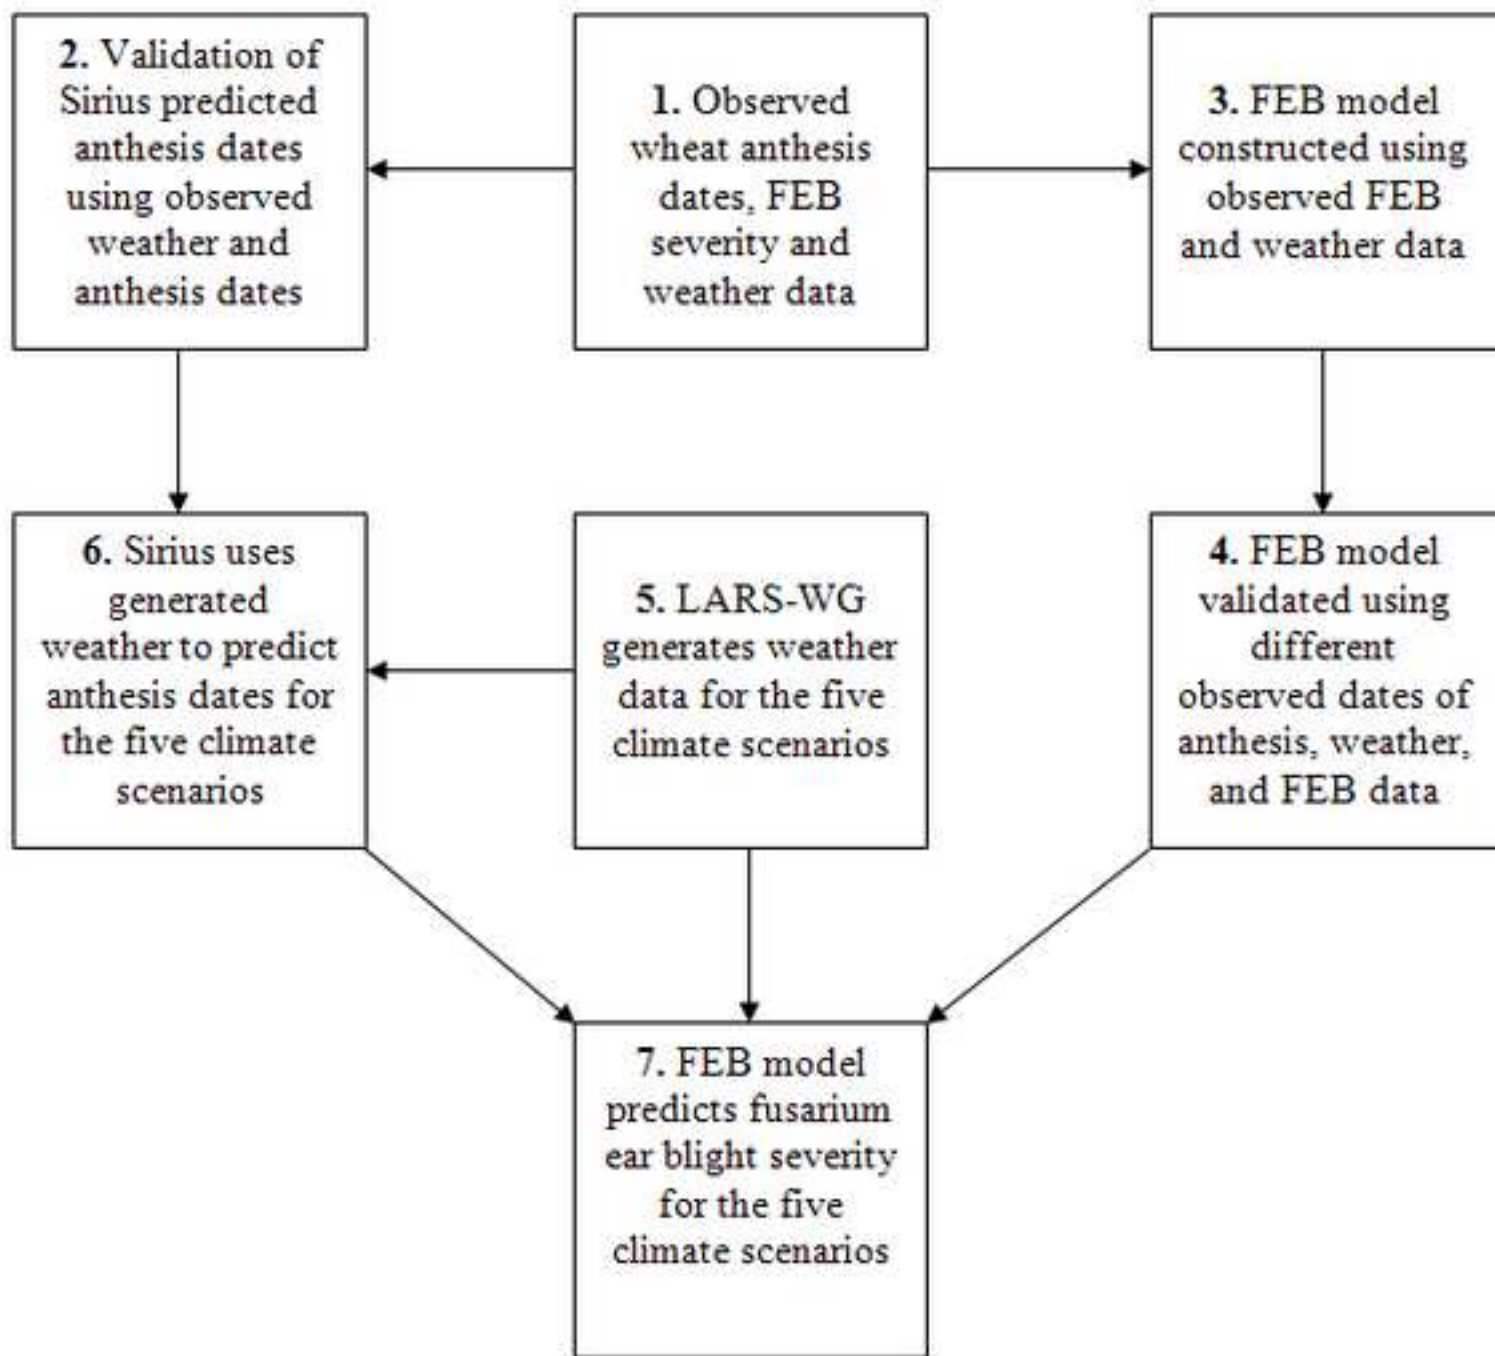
2. Validation of Sirius predicted anthesis dates using observed weather and anthesis dates

1. Observed wheat anthesis dates, FEB severity and weather data

3. FEB model constructed using observed FEB and weather data

6. Sirius uses generated weather to predict anthesis dates for the five climate scenarios

5. LARS-WG generates weather data for the five climate scenarios

4. FEB model validated using different observed dates of anthesis, weather, and FEB data

7. FEB model predicts fusarium ear blight severity for the five climate scenarios